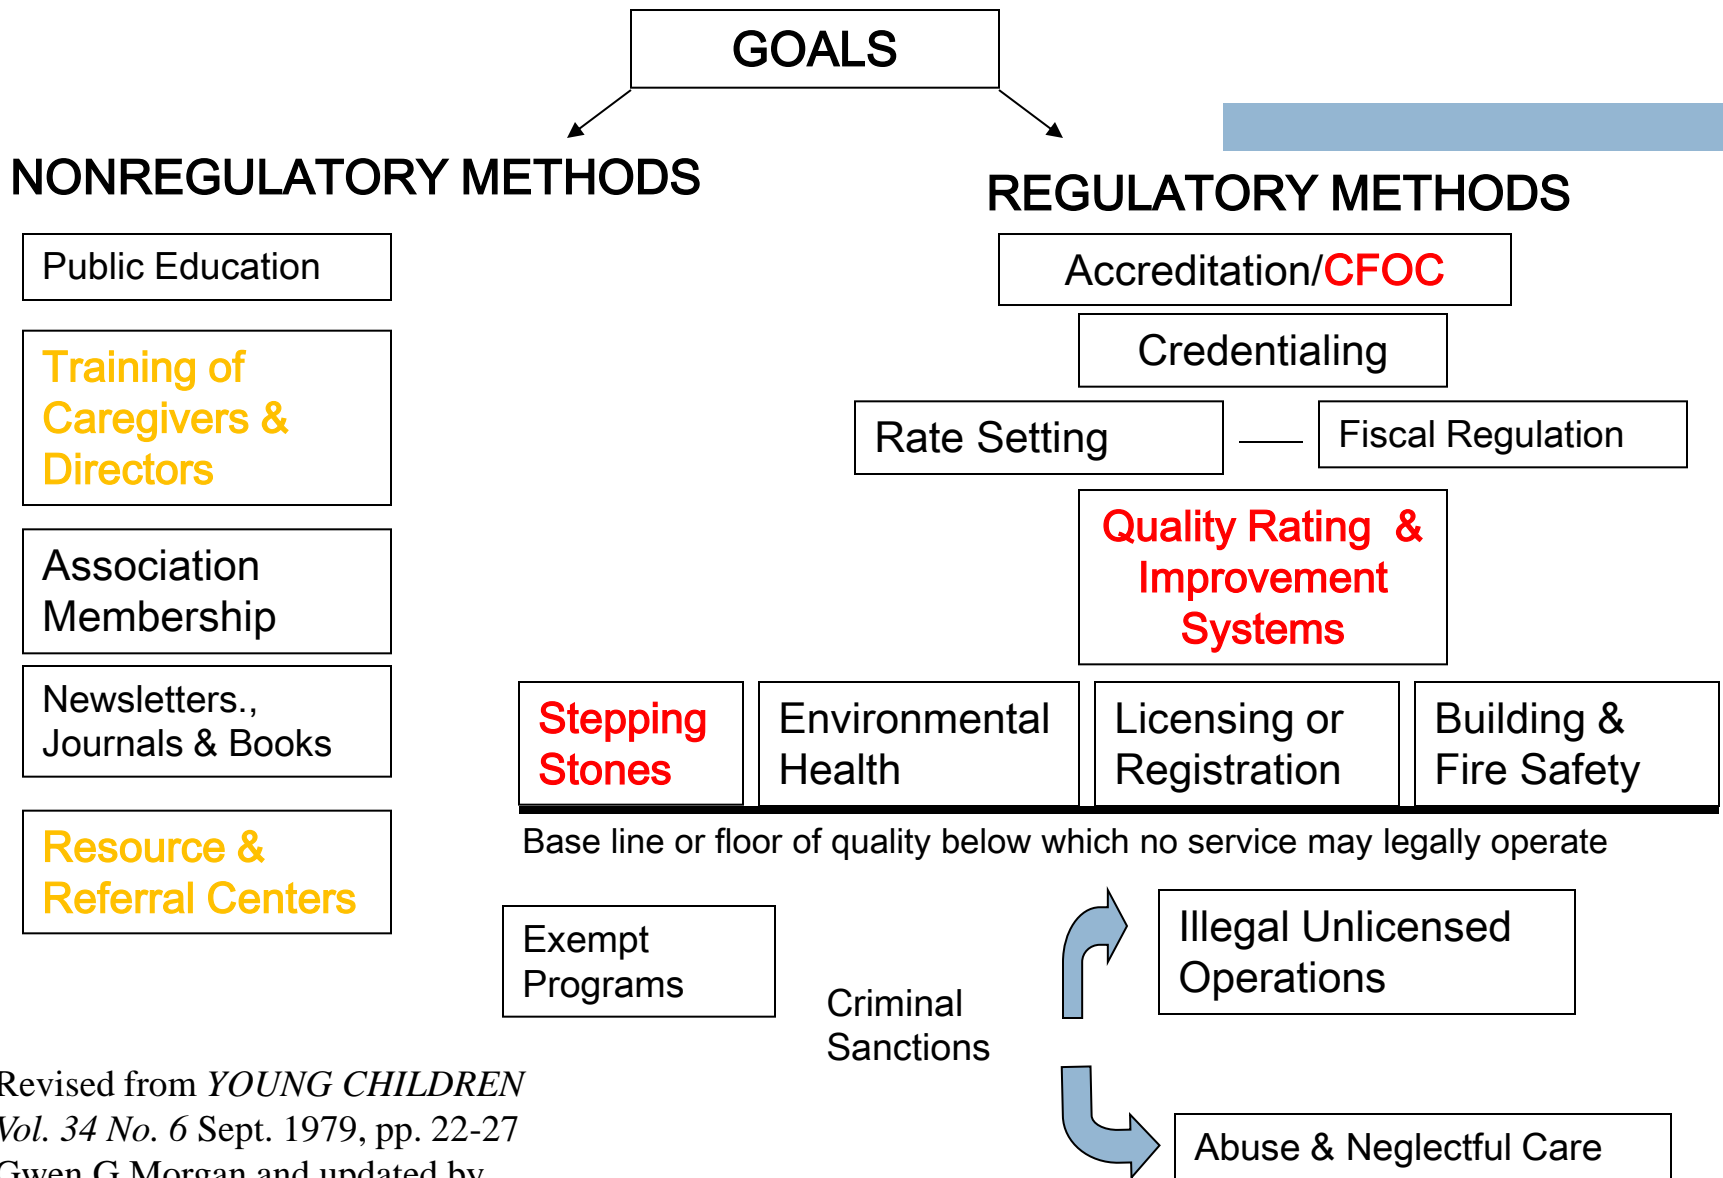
GOALS

NONREGULATORY METHODS

Public Education

Training of Caregivers & Directors

Association Membership

Newsletters., Journals & Books

Resource & Referral Centers

REGULATORY METHODS

Accreditation/CFOC

Credentialing

Rate Setting

Fiscal Regulation

Quality Rating & Improvement Systems

Stepping Stones

Environmental Health

Licensing or Registration

Building & Fire Safety

Base line or floor of quality below which no service may legally operate

Exempt Programs

Criminal Sanctions

Illegal Unlicensed Operations

Abuse & Neglectful Care

Revised from *YOUNG CHILDREN Vol. 34 No. 6* Sept. 1979, pp. 22-27 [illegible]wen G Morgan and updated by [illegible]